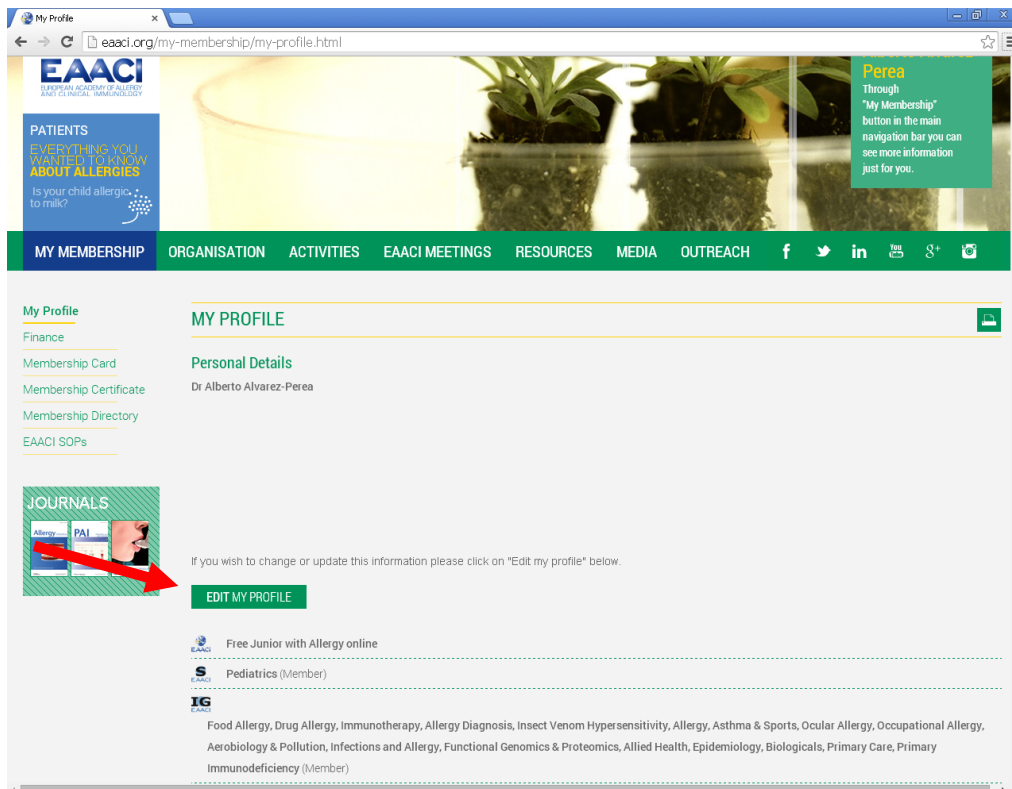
My Profile ×

eaaci.org/my-membership/my-profile.html

EAACI
EUROPEAN ACADEMY OF ALLERGY AND CLINICAL IMMUNOLOGY

PATIENTS
EVERYTHING YOU WANTED TO KNOW ABOUT ALLERGIES
Is your child allergic to milk?

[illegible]
Perea
Through "My Membership" button in the main navigation bar you can see more information just for you.

MY MEMBERSHIP ORGANISATION ACTIVITIES EAACI MEETINGS RESOURCES MEDIA OUTREACH

My Profile
Finance
Membership Card
Membership Certificate
Membership Directory
EAACI SOPs

JOURNALS
Allergy
PAI

MY PROFILE

Personal Details
Dr Alberto Alvarez-Perea

If you wish to change or update this information please click on "Edit my profile" below.

EDIT MY PROFILE

EAACI Free Junior with Allergy online

S EAACI Pediatrics (Member)

IG EAACI
Food Allergy, Drug Allergy, Immunotherapy, Allergy Diagnosis, Insect Venom Hypersensitivity, Allergy, Asthma & Sports, Ocular Allergy, Occupational Allergy, Aerobiology & Pollution, Infections and Allergy, Functional Genomics & Proteomics, Allied Health, Epidemiology, Biologicals, Primary Care, Primary Immunodeficiency (Member)